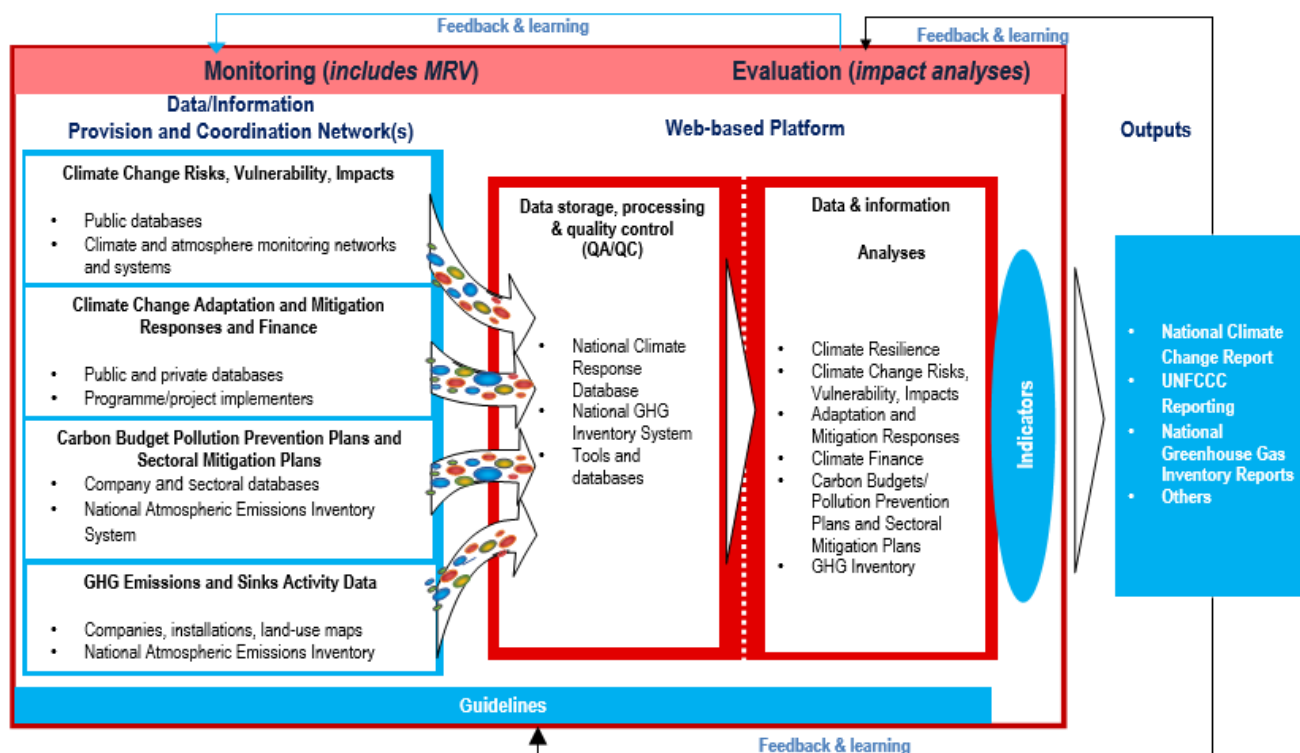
Feedback & learning

Feedback & learning

Monitoring (*includes MRV*)

Evaluation (*impact analyses*)

Data/Information Provision and Coordination Network(s)

Web-based Platform

Outputs

Climate Change Risks, Vulnerability, Impacts

- Public databases
- Climate and atmosphere monitoring networks and systems

Climate Change Adaptation and Mitigation Responses and Finance

- Public and private databases
- Programme/project implementers

Carbon Budget Pollution Prevention Plans and Sectoral Mitigation Plans

- Company and sectoral databases
- National Atmospheric Emissions Inventory System

GHG Emissions and Sinks Activity Data

- Companies, installations, land-use maps
- National Atmospheric Emissions Inventory

Data storage, processing & quality control (QA/QC)

- National Climate Response Database
- National GHG Inventory System
- Tools and databases

Data & information

Analyses

- Climate Resilience
- Climate Change Risks, Vulnerability, Impacts
- Adaptation and Mitigation Responses
- Climate Finance
- Carbon Budgets/ Pollution Prevention Plans and Sectoral Mitigation Plans
- GHG Inventory

Indicators

- National Climate Change Report
- UNFCCC Reporting
- National Greenhouse Gas Inventory Reports
- Others

Guidelines

Feedback & learning